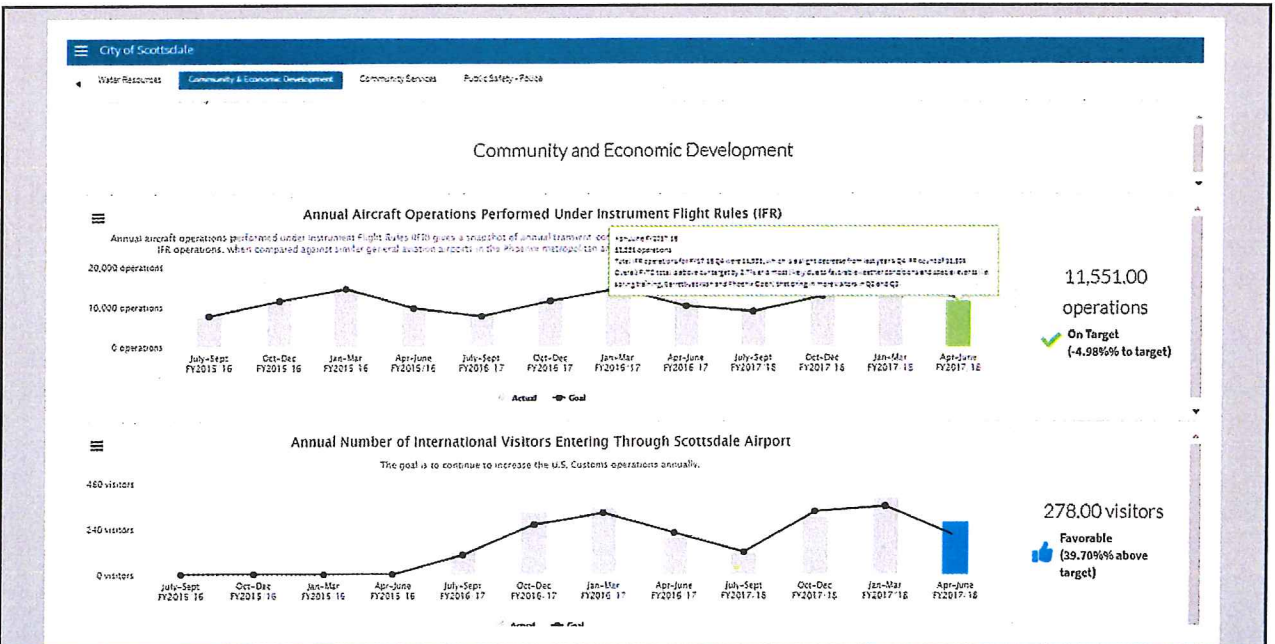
City of Scottsdale

Water Resources | Community & Economic Development | Community Services | Public Safety - Police

Community and Economic Development

Annual Aircraft Operations Performed Under Instrument Flight Rules (IFR)

Annual aircraft operations performed under Instrument Flight Rules (IFR) gives a snapshot of annual transient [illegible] IFR operations, when compared against similar general aviation airports in the Phoenix metropolitan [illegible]

Apr-June FY2017 18
11,551 operations
Total IFR operations for FY17 18 Q4 were 11,551, which is a slight decrease from last year's Q4 IFR count of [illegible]. Overall FY17 total is above our target by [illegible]. This is most likely due to favorable weather conditions and special events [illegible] spring training, Scottsdale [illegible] and Phoenix Open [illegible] in Q2 and Q3.

20,000 operations
10,000 operations
0 operations

July-Sept FY2015 16 | Oct-Dec FY2015 16 | Jan-Mar FY2015 16 | Apr-June FY2015/16 | July-Sept FY2016 17 | Oct-Dec FY2016 17 | Jan-Mar FY2016 17 | Apr-June FY2016 17 | July-Sept FY2017 18 | Oct-Dec FY2017 18 | Jan-Mar FY2017 18 | Apr-June FY2017 18

Actual   Goal

11,551.00 operations
On Target
(-4.98%% to target)

Annual Number of International Visitors Entering Through Scottsdale Airport

The goal is to continue to increase the U.S. Customs operations annually.

480 visitors
240 visitors
0 visitors

July-Sept FY2015 16 | Oct-Dec FY2015 16 | Jan-Mar FY2015 16 | Apr-June FY2015 16 | July-Sept FY2016 17 | Oct-Dec FY2016 17 | Jan-Mar FY2016 17 | Apr-June FY2016 17 | July-Sept FY2017 18 | Oct-Dec FY2017 18 | Jan-Mar FY2017 18 | Apr-June FY2017 18

Actual   Goal

278.00 visitors
Favorable
(39.70%% above target)